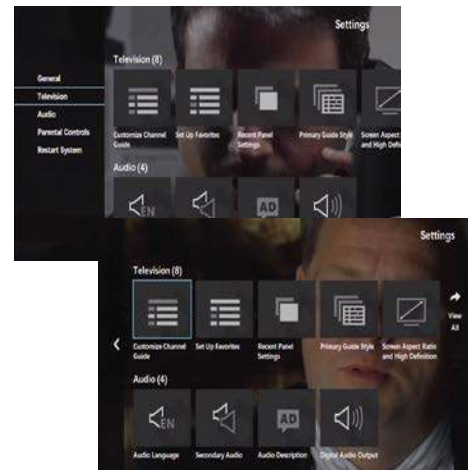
Settings

General
Television
Audio
Parental Controls
Restart System

Television (8)

Customize Channel Guide
Set Up Favorites
Recent Panel Settings
Primary Guide Style
Screen Aspect and High Definit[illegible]

Audio (4)

EN
AD

Settings

Television (8)

Customize Channel Guide
Set Up Favorites
Recent Panel Settings
Primary Guide Style
Screen Aspect Ratio and High Definition

View All

Audio (4)

EN
Audio Language
Secondary Audio
AD
Audio Description
Digital Audio Output